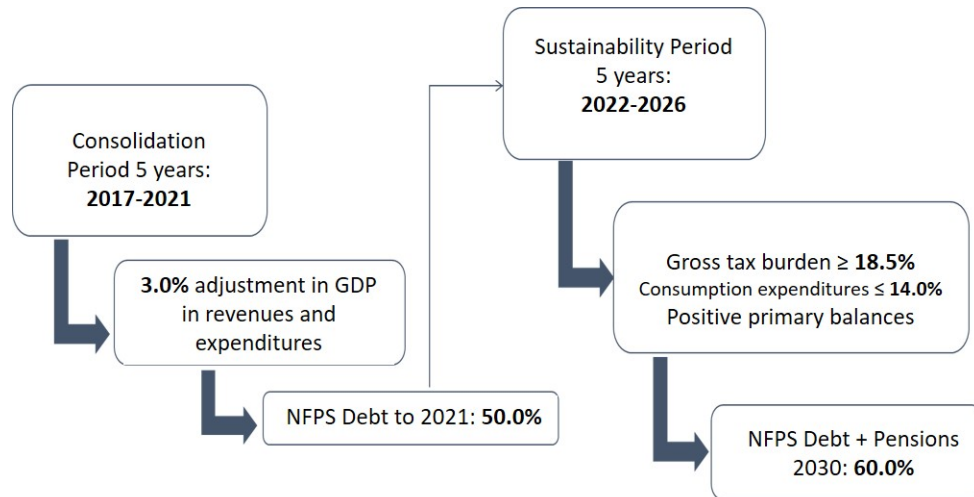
Consolidation Period 5 years: **2017-2021**

**3.0%** adjustment in GDP in revenues and expenditures

NFPS Debt to 2021: **50.0%**

Sustainability Period 5 years: **2022-2026**

Gross tax burden ≥ **18.5%**
Consumption expenditures ≤ **14.0%**
Positive primary balances

NFPS Debt + Pensions 2030: **60.0%**